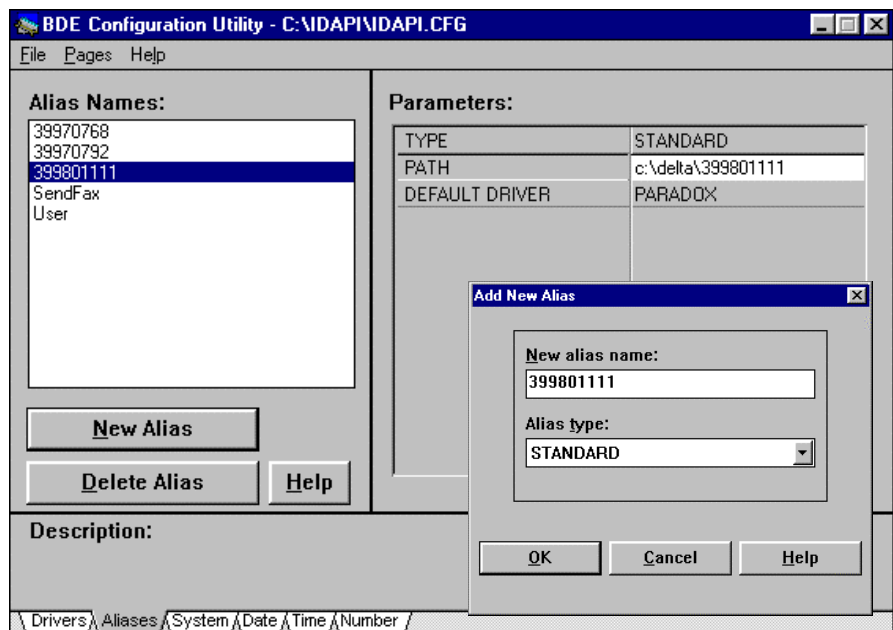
BDE Configuration Utility - C:\IDAPI\IDAPI.CFG

File Pages Help

Alias Names:

39970768
39970792
399801111
SendFax
User

New Alias

Delete Alias

Help

Parameters:

| TYPE | STANDARD |
|---|---|
| PATH | c:\delta\399801111 |
| DEFAULT DRIVER | PARADOX |

Add New Alias

New alias name:

399801111

Alias type:

STANDARD

OK

Cancel

Help

Description:

Drivers Aliases System Date Time Number